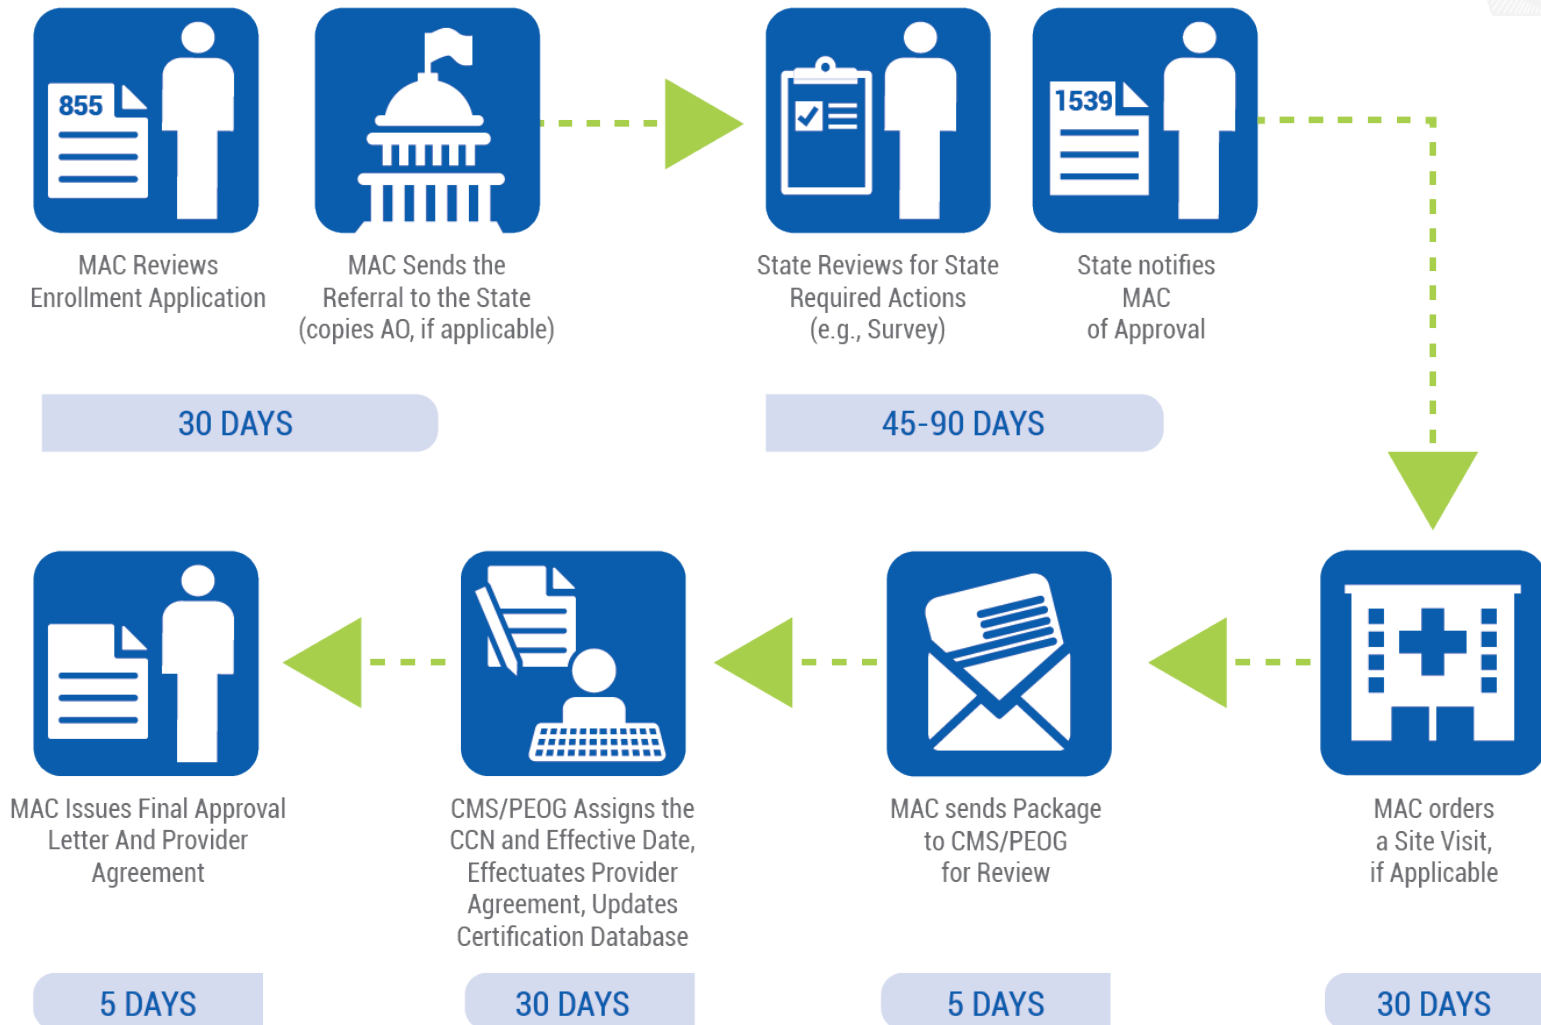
855

MAC Reviews Enrollment Application

MAC Sends the Referral to the State (copies AO, if applicable)

30 DAYS

State Reviews for State Required Actions (e.g., Survey)

1539

State notifies MAC of Approval

45-90 DAYS

MAC Issues Final Approval Letter And Provider Agreement

5 DAYS

CMS/PEOG Assigns the CCN and Effective Date, Effectuates Provider Agreement, Updates Certification Database

30 DAYS

MAC sends Package to CMS/PEOG for Review

5 DAYS

MAC orders a Site Visit, if Applicable

30 DAYS